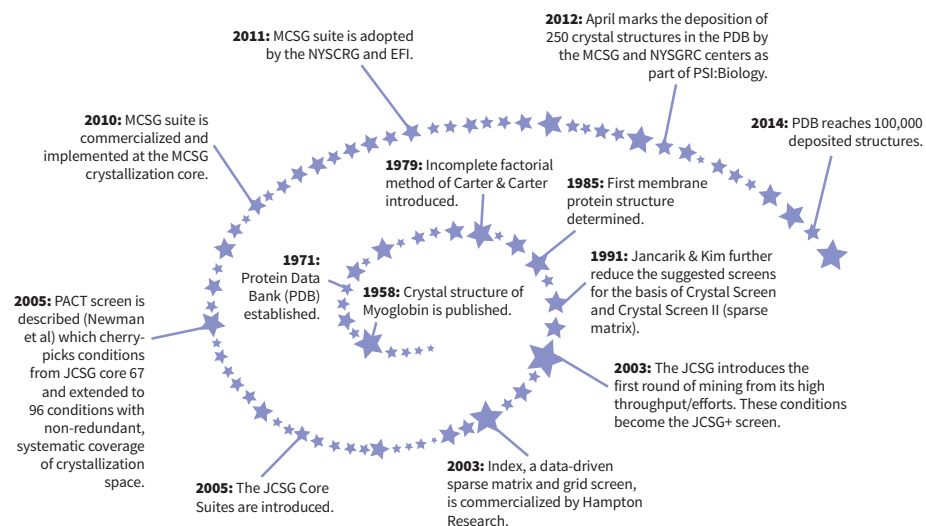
**2011:** MCSG suite is adopted by the NYSCRG and EFI.

**2012:** April marks the deposition of 250 crystal structures in the PDB by the MCSG and NYSGRC centers as part of PSI:Biology.

**2014:** PDB reaches 100,000 deposited structures.

**2010:** MCSG suite is commercialized and implemented at the MCSG crystallization core.

**1979:** Incomplete factorial method of Carter & Carter introduced.

**1985:** First membrane protein structure determined.

**1971:** Protein Data Bank (PDB) established.

**1958:** Crystal structure of Myoglobin is published.

**1991:** Jancarik & Kim further reduce the suggested screens for the basis of Crystal Screen and Crystal Screen II (sparse matrix).

**2005:** PACT screen is described (Newman et al) which cherry-picks conditions from JCSG core 67 and extended to 96 conditions with non-redundant, systematic coverage of crystallization space.

**2003:** The JCSG introduces the first round of mining from its high throughput/efforts. These conditions become the JCSG+ screen.

**2005:** The JCSG Core Suites are introduced.

**2003:** Index, a data-driven sparse matrix and grid screen, is commercialized by Hampton Research.